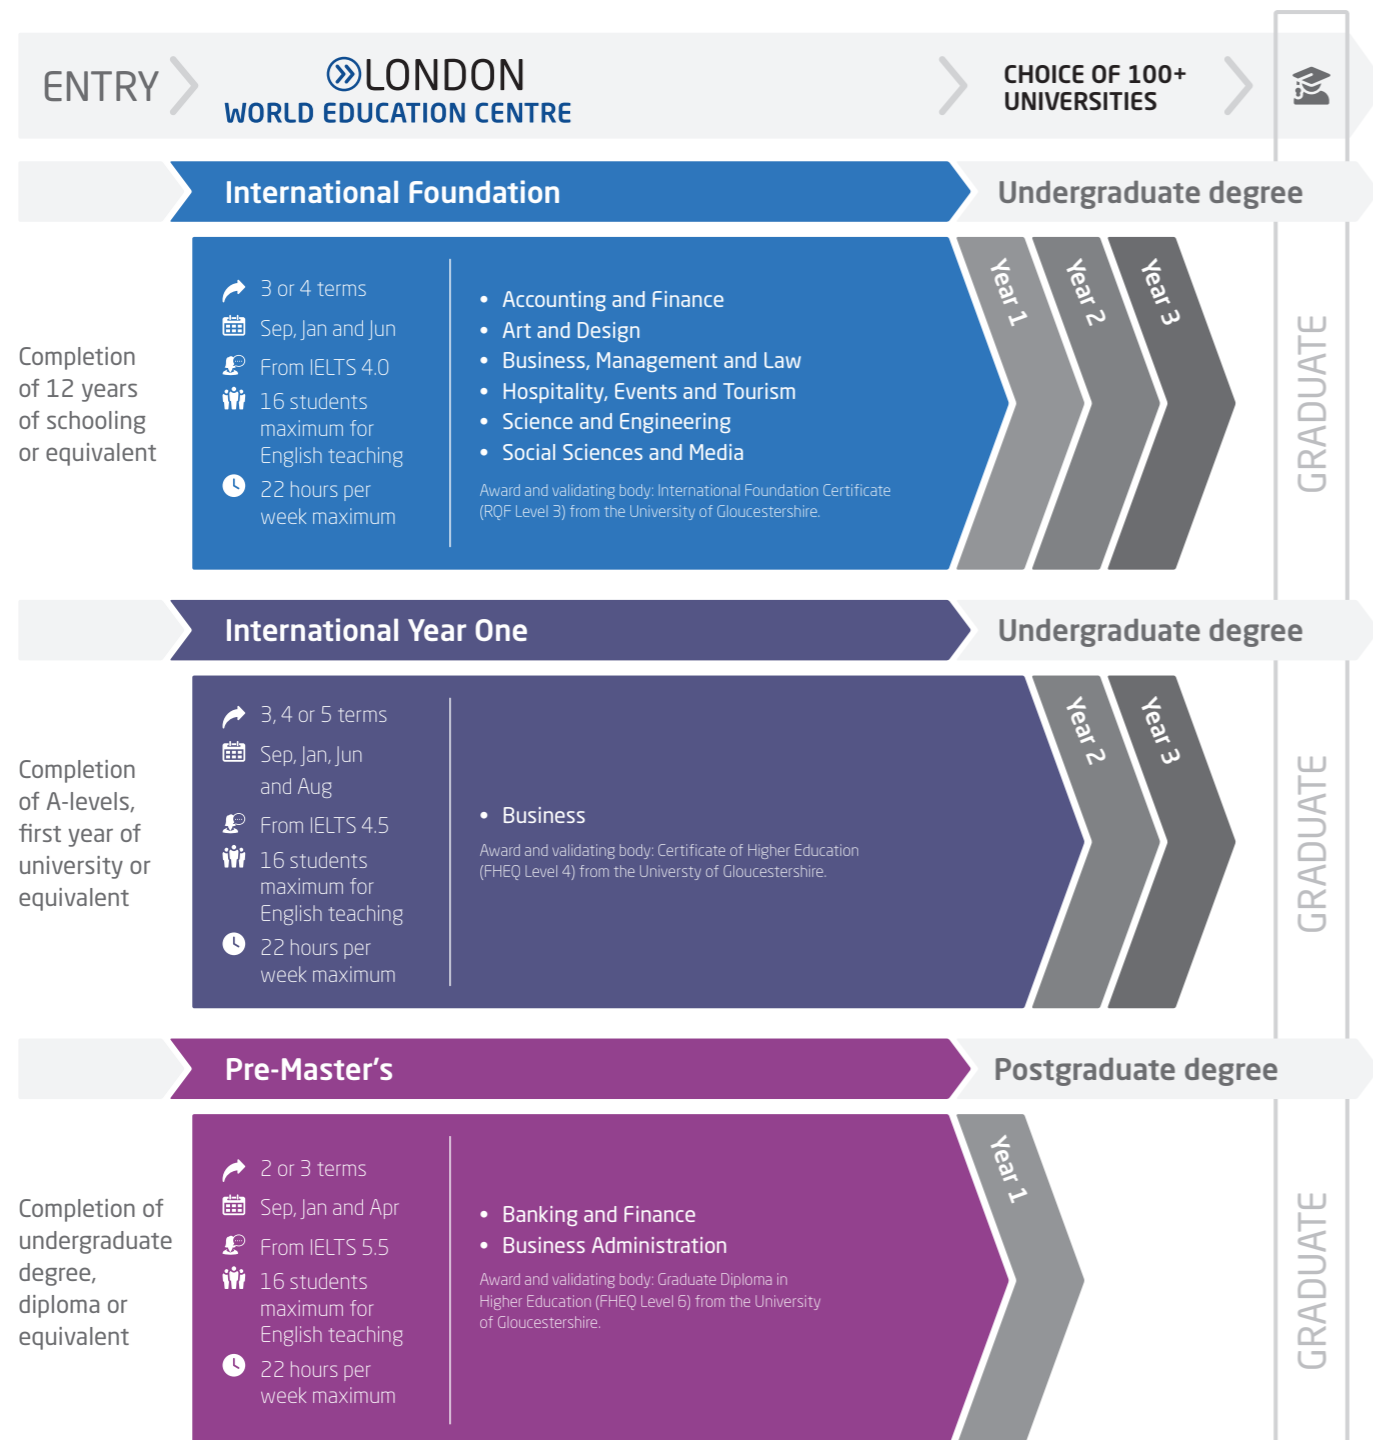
ENTRY

LONDON
WORLD EDUCATION CENTRE

CHOICE OF 100+ UNIVERSITIES

International Foundation

Undergraduate degree

Completion of 12 years of schooling or equivalent

3 or 4 terms
Sep, Jan and Jun
From IELTS 4.0
16 students maximum for English teaching
22 hours per week maximum

• Accounting and Finance
• Art and Design
• Business, Management and Law
• Hospitality, Events and Tourism
• Science and Engineering
• Social Sciences and Media

Award and validating body: International Foundation Certificate (RQF Level 3) from the University of Gloucestershire.

Year 1
Year 2
Year 3

GRADUATE

International Year One

Undergraduate degree

Completion of A-levels, first year of university or equivalent

3, 4 or 5 terms
Sep, Jan, Jun and Aug
From IELTS 4.5
16 students maximum for English teaching
22 hours per week maximum

• Business

Award and validating body: Certificate of Higher Education (FHEQ Level 4) from the Universty of Gloucestershire.

Year 2
Year 3

GRADUATE

Pre-Master's

Postgraduate degree

Completion of undergraduate degree, diploma or equivalent

2 or 3 terms
Sep, Jan and Apr
From IELTS 5.5
16 students maximum for English teaching
22 hours per week maximum

• Banking and Finance
• Business Administration

Award and validating body: Graduate Diploma in Higher Education (FHEQ Level 6) from the University of Gloucestershire.

Year 1

GRADUATE